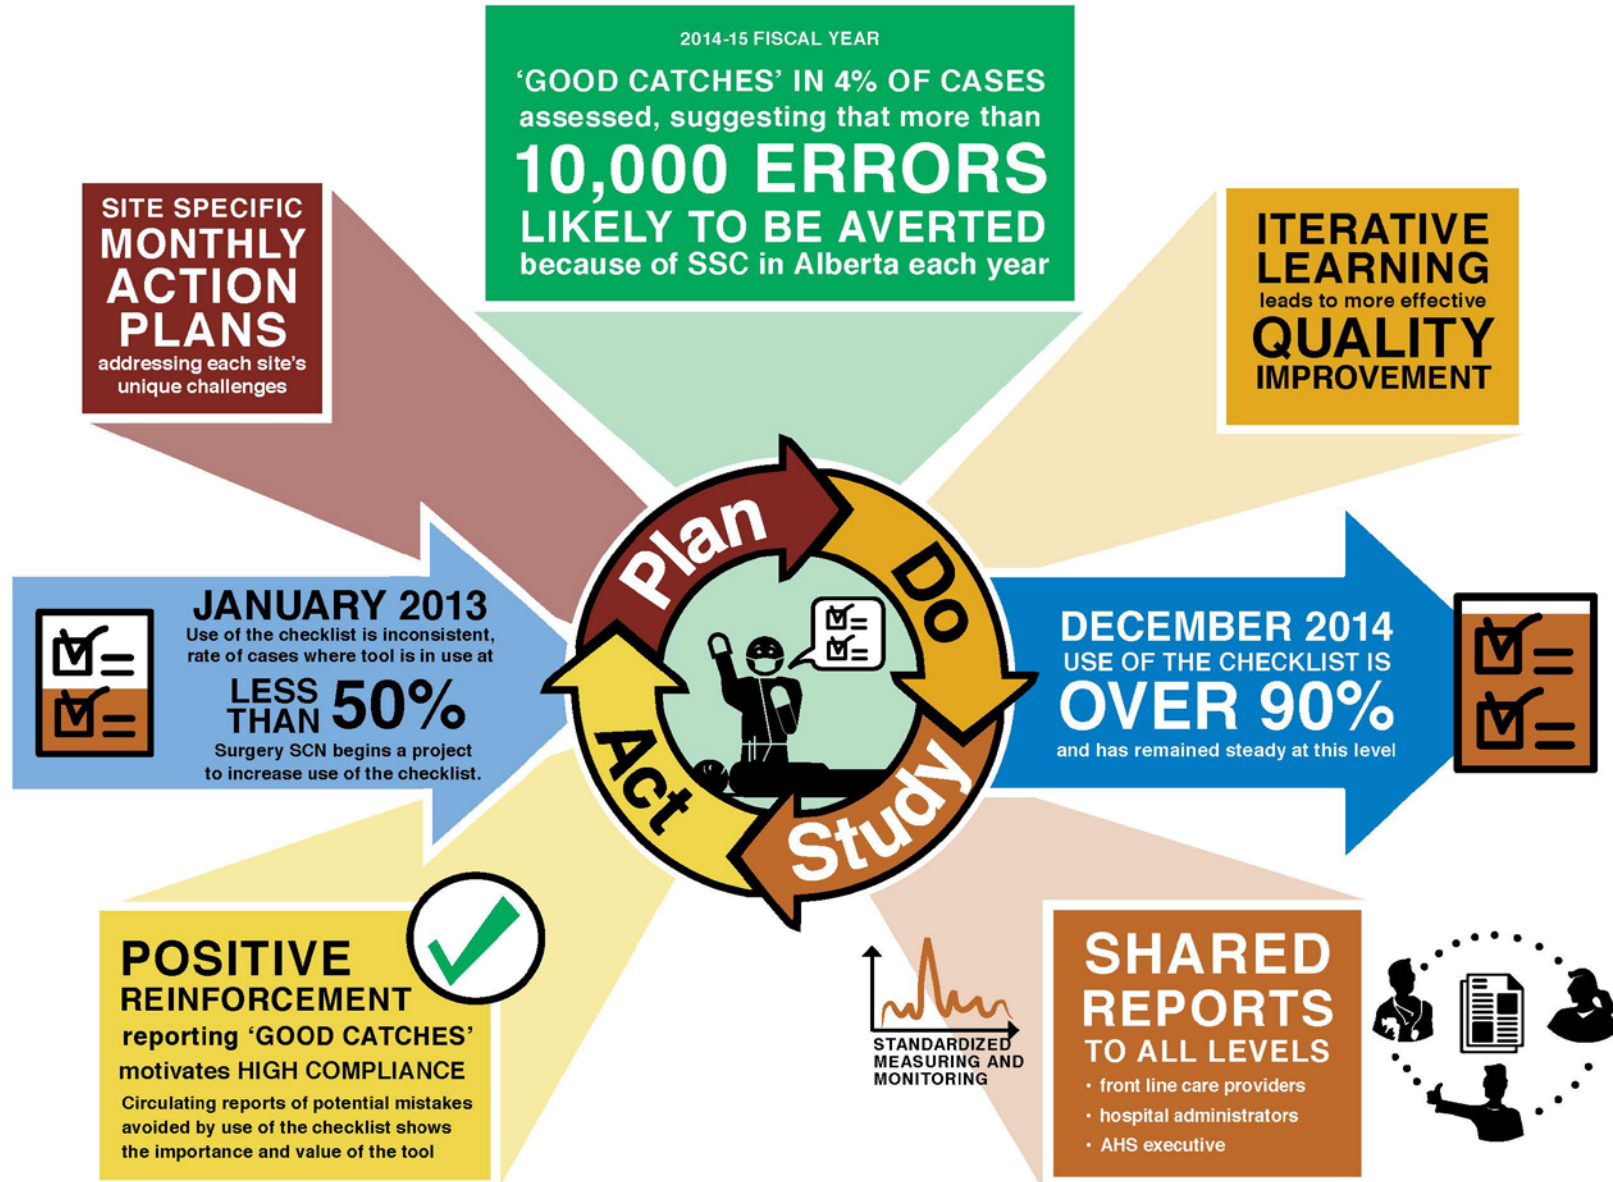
2014-15 FISCAL YEAR

'GOOD CATCHES' IN 4% OF CASES assessed, suggesting that more than 10,000 ERRORS LIKELY TO BE AVERTED because of SSC in Alberta each year

SITE SPECIFIC MONTHLY ACTION PLANS addressing each site's unique challenges

ITERATIVE LEARNING leads to more effective QUALITY IMPROVEMENT

JANUARY 2013
Use of the checklist is inconsistent, rate of cases where tool is in use at LESS THAN 50%
Surgery SCN begins a project to increase use of the checklist.

Plan
Do
Study
Act

DECEMBER 2014
USE OF THE CHECKLIST IS OVER 90%
and has remained steady at this level

POSITIVE REINFORCEMENT
reporting 'GOOD CATCHES' motivates HIGH COMPLIANCE
Circulating reports of potential mistakes avoided by use of the checklist shows the importance and value of the tool

STANDARDIZED MEASURING AND MONITORING

SHARED REPORTS TO ALL LEVELS
• front line care providers
• hospital administrators
• AHS executive